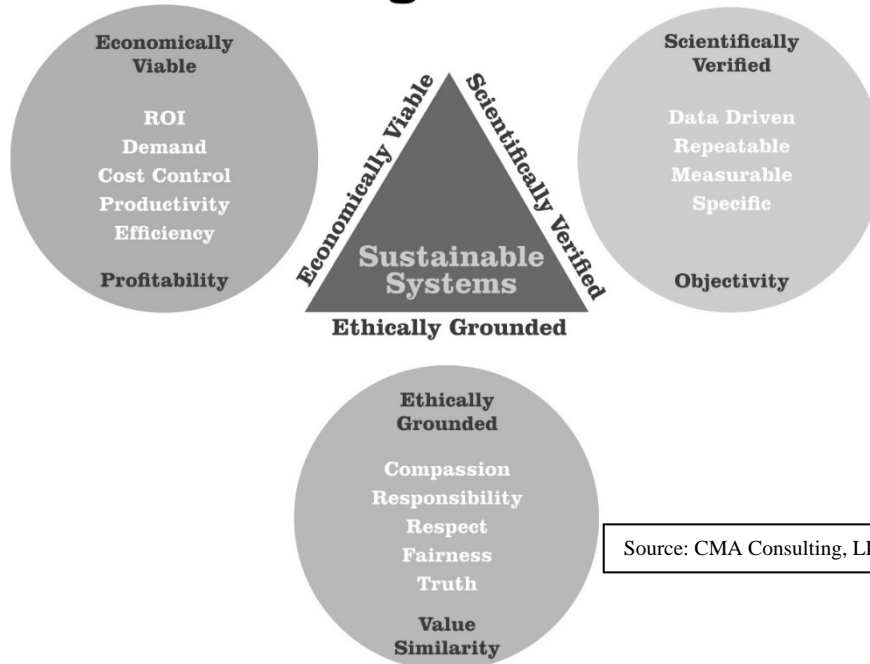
Economically Viable

ROI
Demand
Cost Control
Productivity
Efficiency

Profitability

Economically Viable

Scientifically Verified

Sustainable Systems

Ethically Grounded

Scientifically Verified

Data Driven
Repeatable
Measurable
Specific

Objectivity

Ethically Grounded

Compassion
Responsibility
Respect
Fairness
Truth

Value Similarity

Source: CMA Consulting, L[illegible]